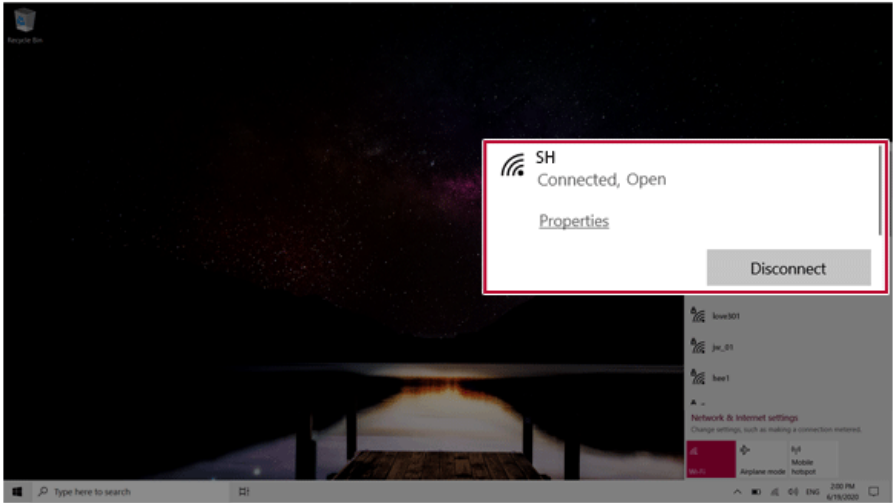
Recycle Bin

SH
Connected, Open

Properties

Disconnect

love301

jw_01

hee1

Network & Internet settings
Change settings, such as making a connection metered.

Wi-Fi

Airplane mode

Mobile hotspot

Type here to search

ENG

2:00 PM
6/19/2020